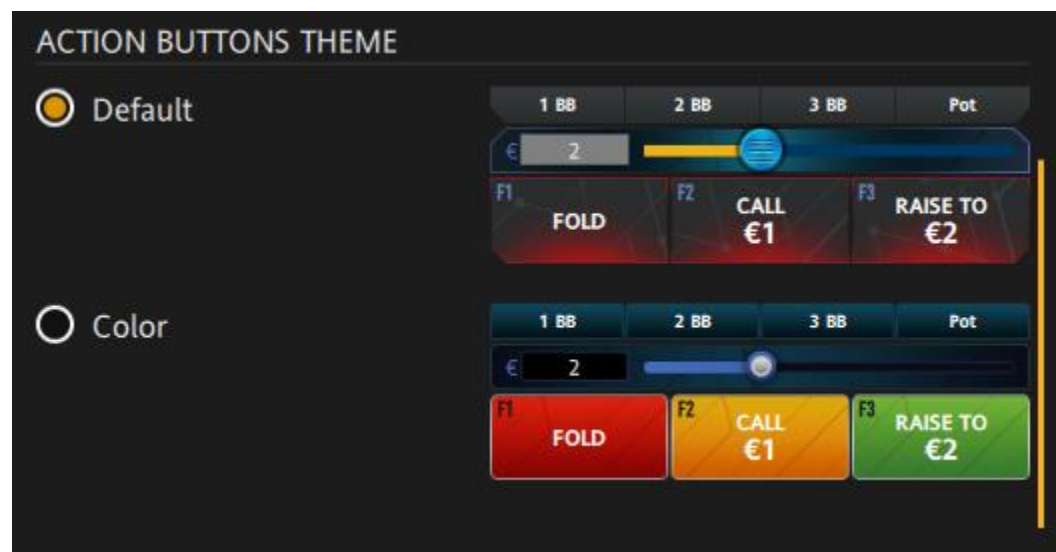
ACTION BUTTONS THEME

Default

| 1 BB | 2 BB | 3 BB | Pot |
|---|---|---|---|

€ 2

F1 FOLD

F2 CALL €1

F3 RAISE TO €2

Color

| 1 BB | 2 BB | 3 BB | Pot |
|---|---|---|---|

€ 2

F1 FOLD

F2 CALL €1

F3 RAISE TO €2